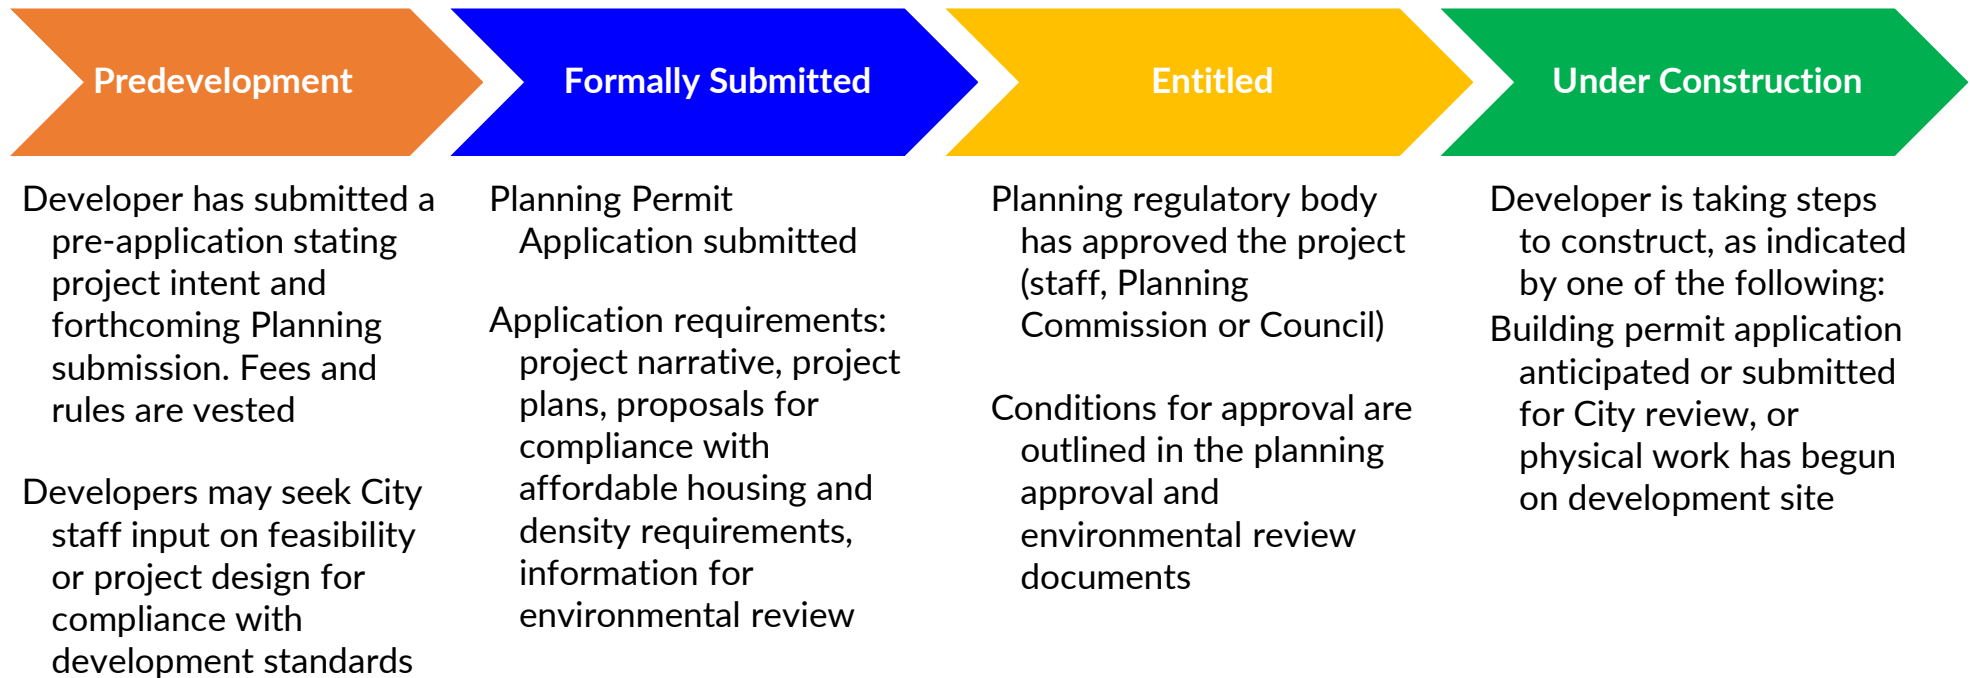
Predevelopment

Developer has submitted a pre-application stating project intent and forthcoming Planning submission. Fees and rules are vested

Developers may seek City staff input on feasibility or project design for compliance with development standards

Formally Submitted

Planning Permit Application submitted

Application requirements: project narrative, project plans, proposals for compliance with affordable housing and density requirements, information for environmental review

Entitled

Planning regulatory body has approved the project (staff, Planning Commission or Council)

Conditions for approval are outlined in the planning approval and environmental review documents

Under Construction

Developer is taking steps to construct, as indicated by one of the following:

Building permit application anticipated or submitted for City review, or physical work has begun on development site